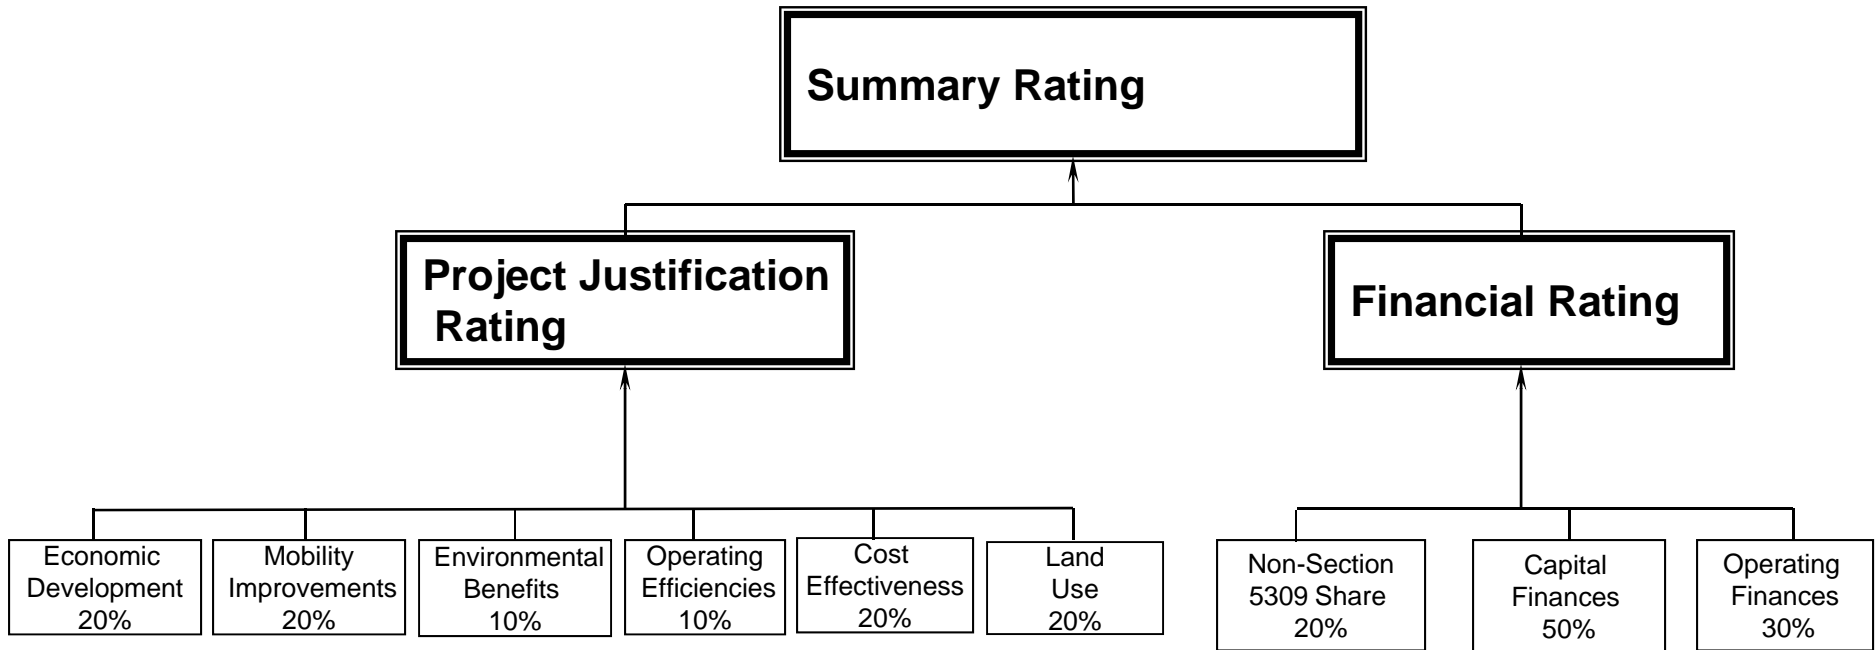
Summary Rating

Project Justification Rating

Financial Rating

Economic Development 20%

Mobility Improvements 20%

Environmental Benefits 10%

Operating Efficiencies 10%

Cost Effectiveness 20%

Land Use 20%

Non-Section 5309 Share 20%

Capital Finances 50%

Operating Finances 30%